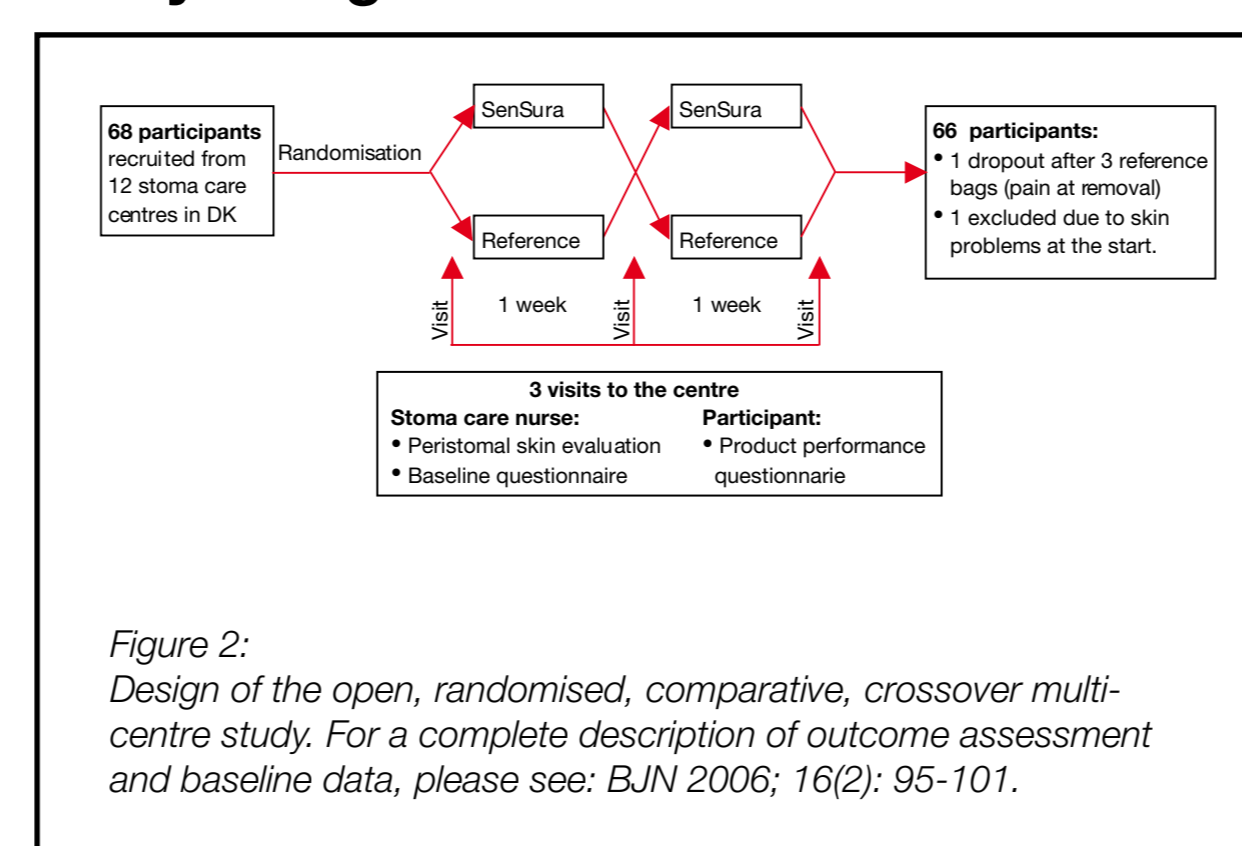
68 participants recruited from 12 stoma care centres in DK

Randomisation

SenSura

Reference

SenSura

Reference

66 participants:
• 1 dropout after 3 reference bags (pain at removal)
• 1 excluded due to skin problems at the start.

Visit

1 week

Visit

1 week

Visit

3 visits to the centre

Stoma care nurse:
• Peristomal skin evaluation
• Baseline questionnaire

Participant:
• Product performance questionnarie

Figure 2:
Design of the open, randomised, comparative, crossover multi-centre study. For a complete description of outcome assessment and baseline data, please see: BJN 2006; 16(2): 95-101.